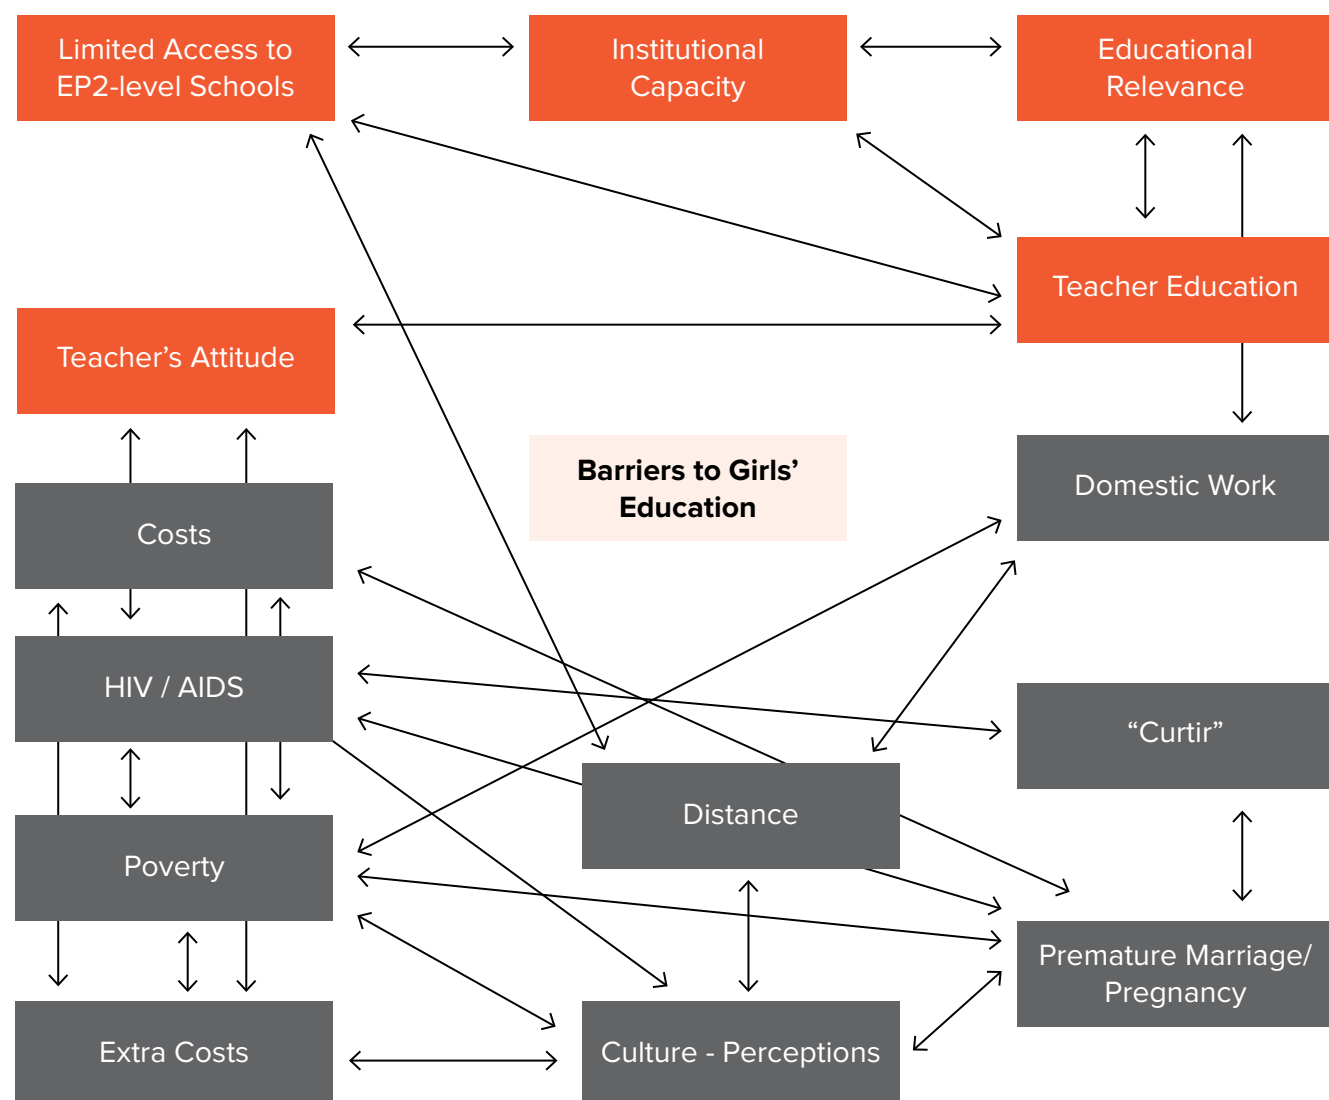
Limited Access to EP2-level Schools

Institutional Capacity

Educational Relevance

Teacher Education

Teacher’s Attitude

Barriers to Girls’ Education

Domestic Work

Costs

HIV / AIDS

“Curtir”

Distance

Poverty

Premature Marriage/ Pregnancy

Extra Costs

Culture - Perceptions